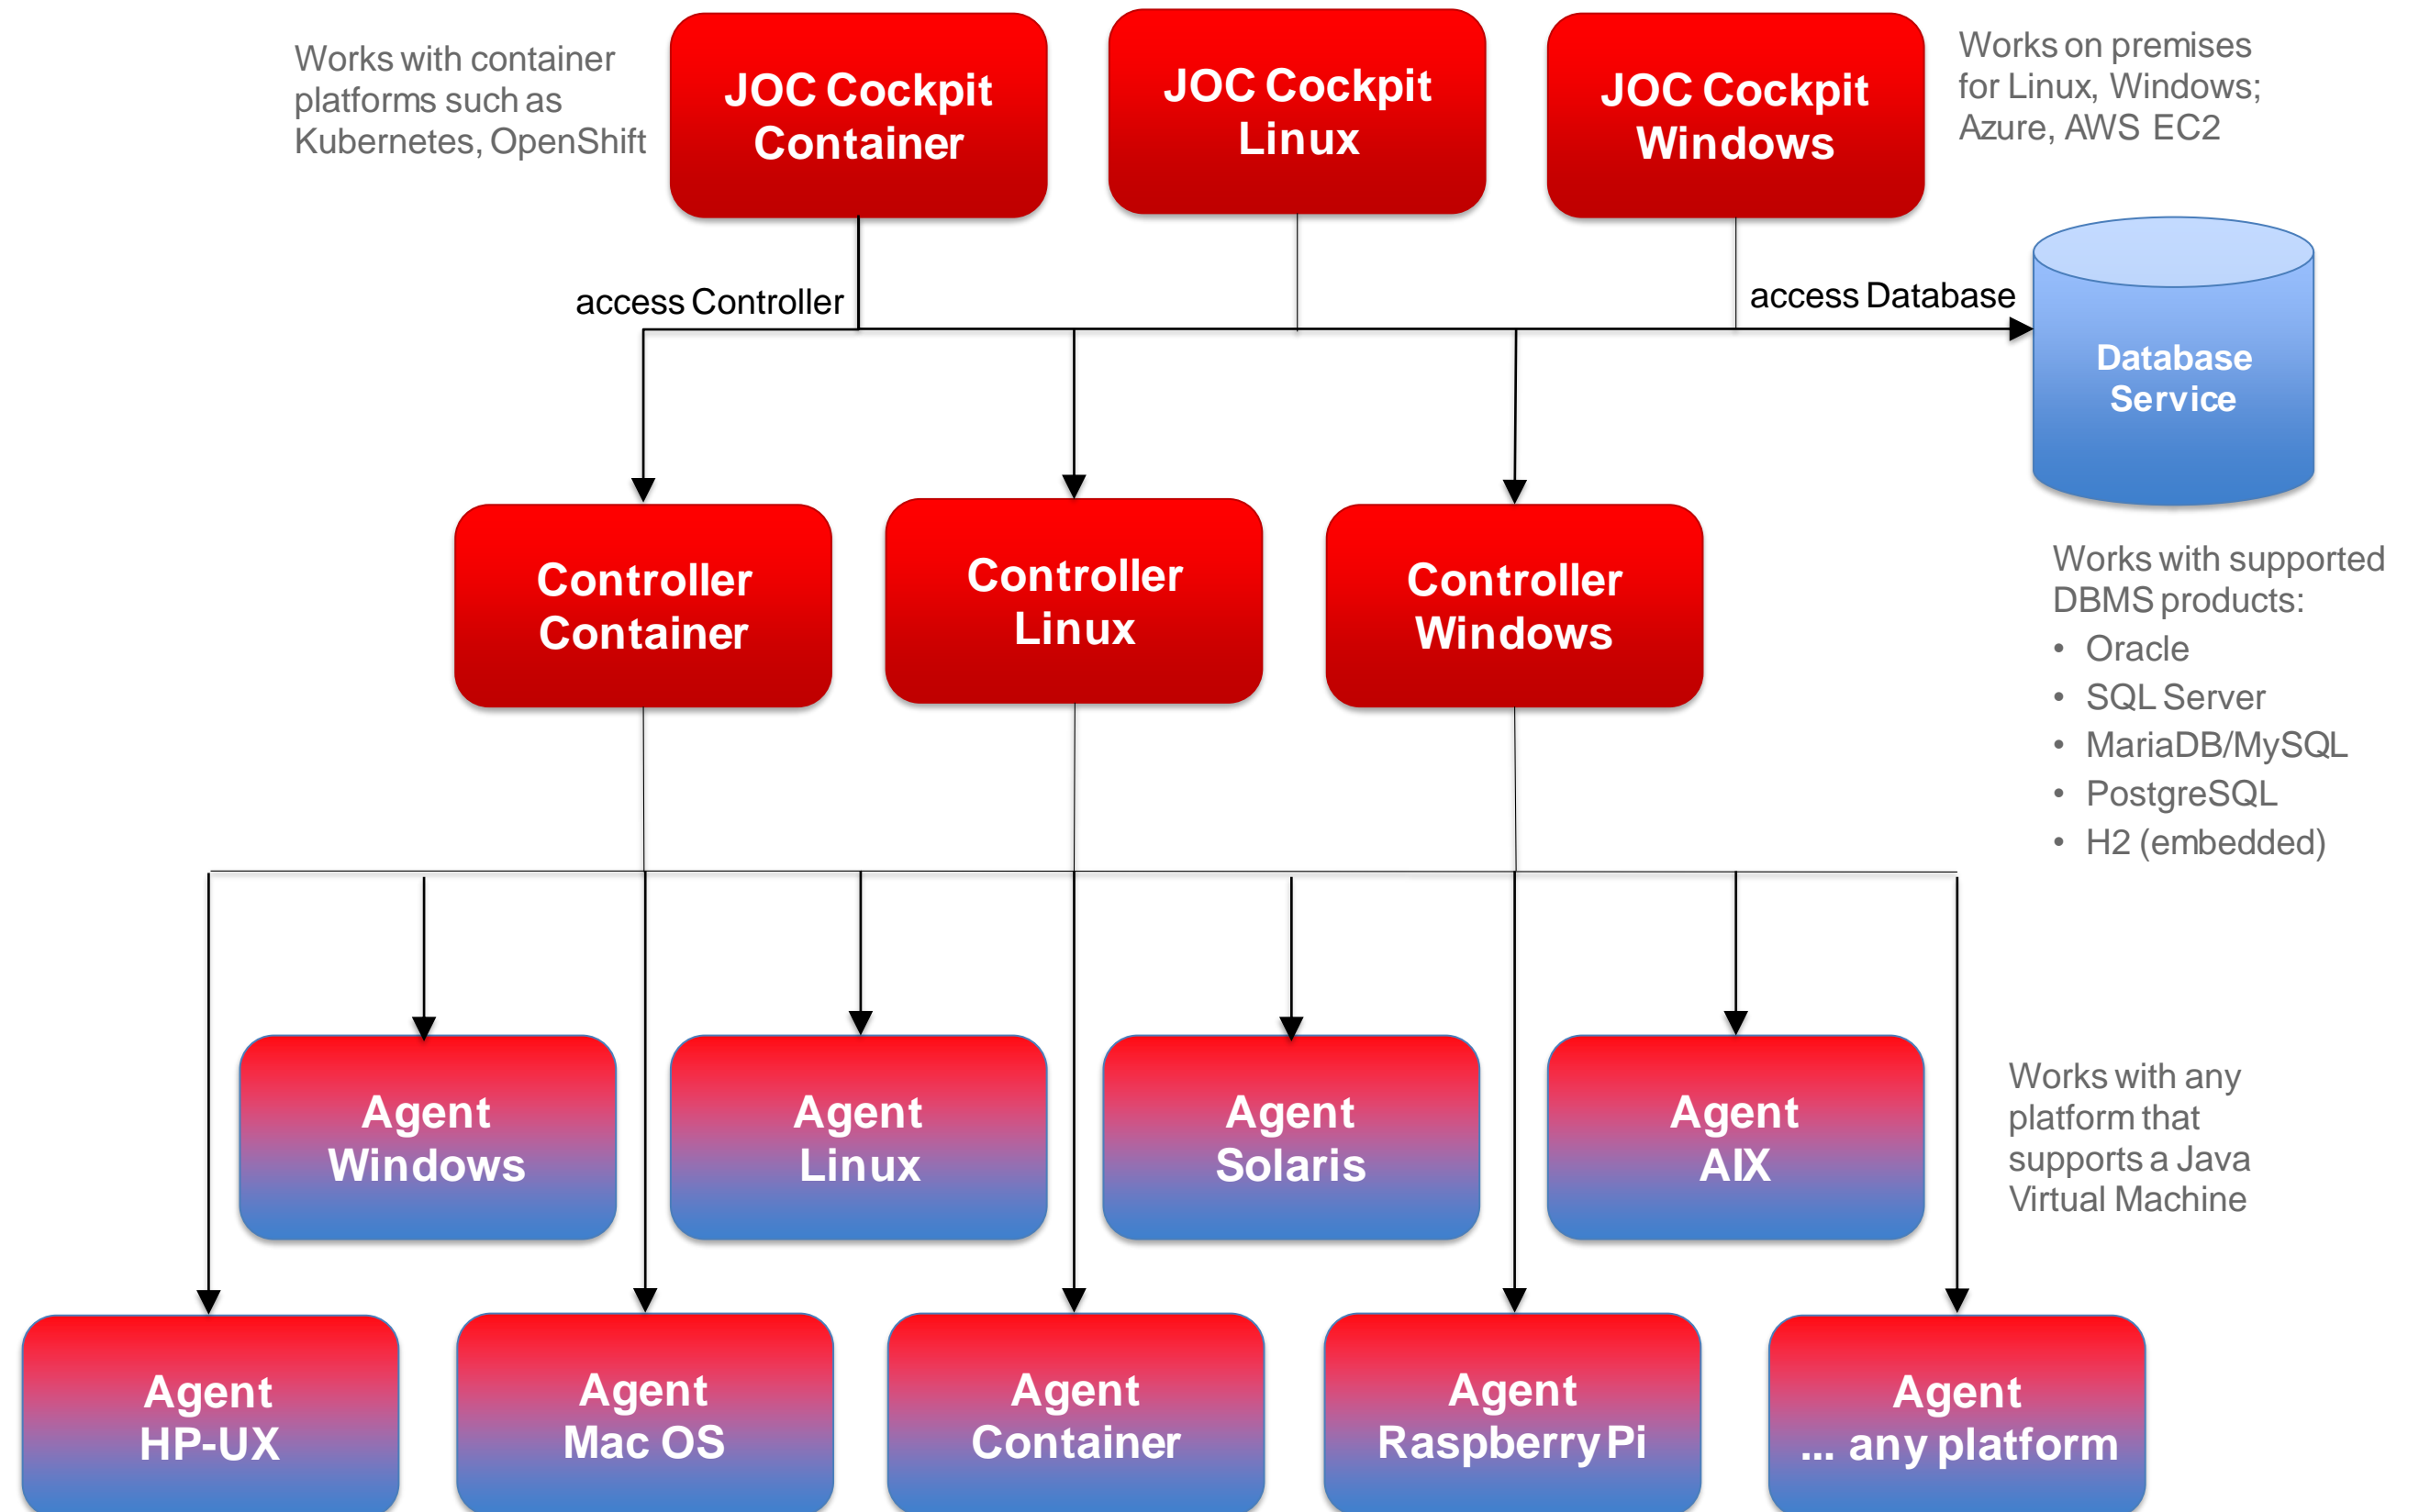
Works with container platforms such as Kubernetes, OpenShift

JOC Cockpit Container

JOC Cockpit Linux

JOC Cockpit Windows

Works on premises for Linux, Windows; Azure, AWS EC2

access Controller

access Database

Database Service

Controller Container

Controller Linux

Controller Windows

Works with supported DBMS products:
• Oracle
• SQL Server
• MariaDB/MySQL
• PostgreSQL
• H2 (embedded)

Agent Windows

Agent Linux

Agent Solaris

Agent AIX

Works with any platform that supports a Java Virtual Machine

Agent HP-UX

Agent Mac OS

Agent Container

Agent Raspberry Pi

Agent ... any platform